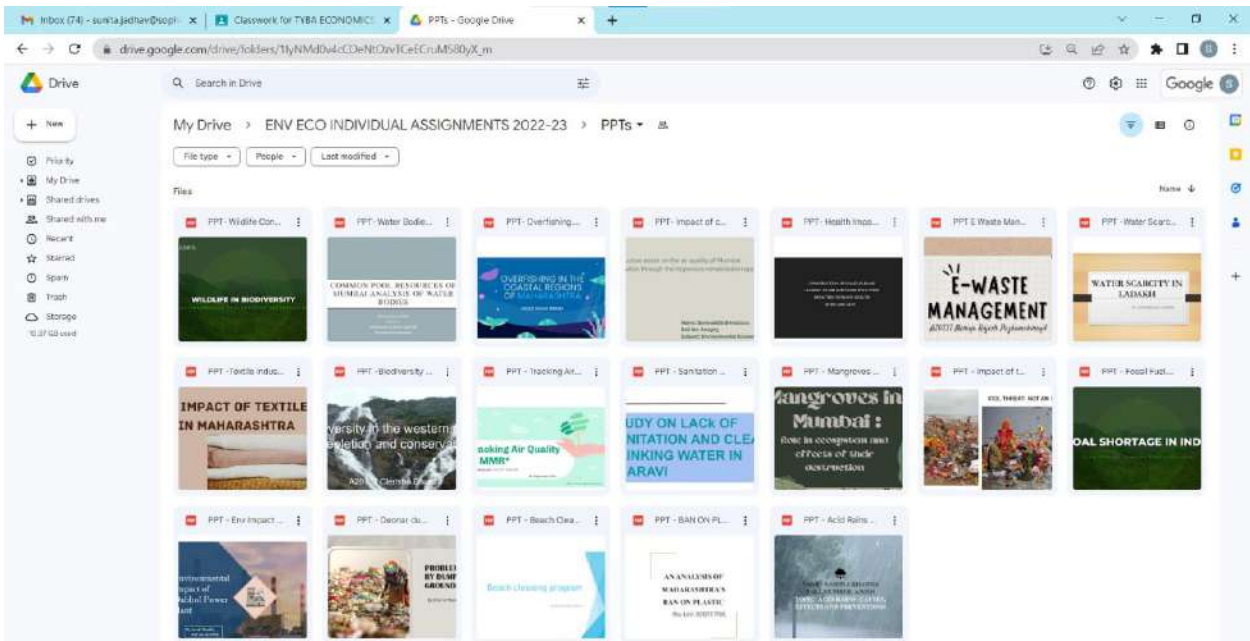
Inbox (74) - sunita.jadhav@soph × | Classwork for TYBA ECONOMICS × | PPTs - Google Drive × | +

drive.google.com/drive/folders/1lyNMd0v4cCDeNtOzvICeECruM580yX_m

Drive

Search in Drive

Google

+ New

Priority
My Drive
Shared drives
Shared with me
Recent
Starred
Spam
Trash
Storage
10.37 GB used

My Drive > ENV ECO INDIVIDUAL ASSIGNMENTS 2022-23 > PPTs

File type | People | Last modified

Files

Name

PPT - Wildlife Con...
WILDLIFE IN BIODIVERSITY

PPT - Water Bodie...
COMMON POOL RESOURCES OF MUMBAI ANALYSIS OF WATER BODIES

PPT - Overfishing...
OVERFISHING IN THE COASTAL REGIONS OF MAHARASHTRA

PPT - Impact of c...

PPT - Health Impa...

PPT E Waste Man...
E-WASTE MANAGEMENT

PPT - Water Scarc...
WATER SCARCITY IN LADAKH

PPT - Textile Indus...
IMPACT OF TEXTILE IN MAHARASHTRA

PPT - Biodiversity ...
versity in the western pletion and conserva

PPT - Tracking Air...
ooking Air Quality MMR

PPT - Sanitation ...
UDY ON LACK OF NITATION AND CLE INKING WATER IN ARAVI

PPT - Mangroves ...
angroves in Mumbai : Role in ecosystem and effects of their destruction

PPT - Impact of t...

PPT - Fossil Fuel...
OAL SHORTAGE IN IND

PPT - Env Impact ...
nvironmental mpact of ...hal Power lant

PPT - Deonar du...
PROBL BY DUMP GROUND

PPT - Beach Clea...
Beach cleaning program

PPT - BAN ON PL...
AN ANALYSIS OF MAHARASHTRA'S BAN ON PLASTIC

PPT - Acid Rains ...